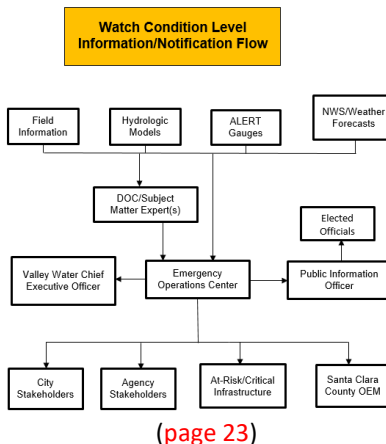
Watch Condition Level Information/Notification Flow

Field Information

Hydrologic Models

ALERT Gauges

NWS/Weather Forecasts

DOC/Subject Matter Expert(s)

Elected Officials

Valley Water Chief Executive Officer

Emergency Operations Center

Public Information Officer

City Stakeholders

Agency Stakeholders

At-Risk/Critical Infrastructure

Santa Clara County OEM

(page 23)